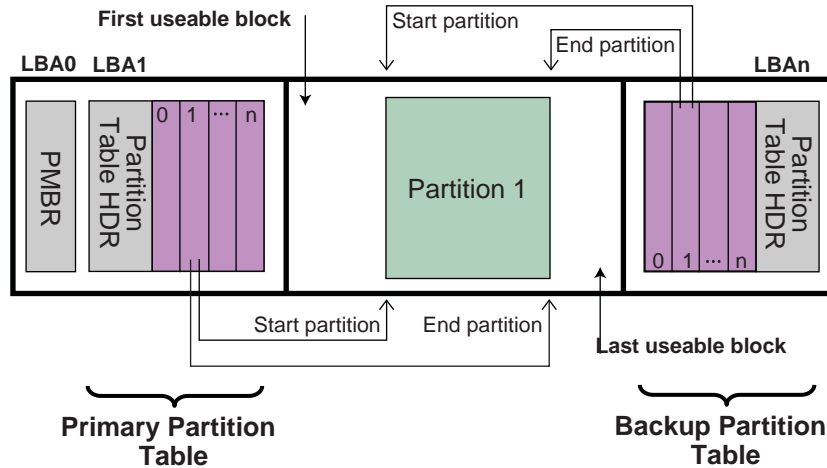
First useable block

Start partition

End partition

LBA0 LBA1

LBAn

PMBR

Partition Table HDR

0 1 ... n

Partition 1

0 1 ... n

Partition Table HDR

Start partition

End partition

Last useable block

Primary Partition Table

Backup Partition Table